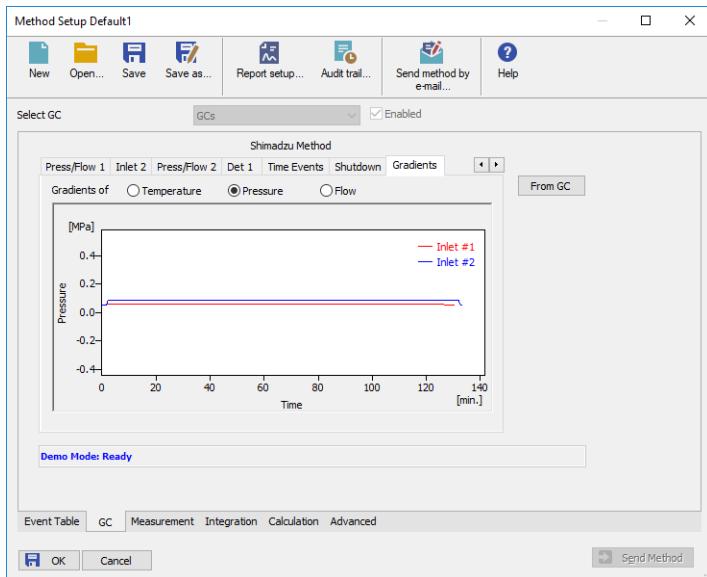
Method Setup Default1

New Open... Save Save as... Report setup... Audit trail... Send method by e-mail... Help

Select GC GCs Enabled

Shimadzu Method

Press/Flow 1 Inlet 2 Press/Flow 2 Det 1 Time Events Shutdown Gradients

From GC

Gradients of Temperature Pressure Flow

[MPa]

Inlet #1
Inlet #2

0.4
0.2
0.0
-0.2
-0.4

Pressure

0 20 40 60 80 100 120 140
Time [min.]

Demo Mode: Ready

Event Table GC Measurement Integration Calculation Advanced

OK Cancel Send Method